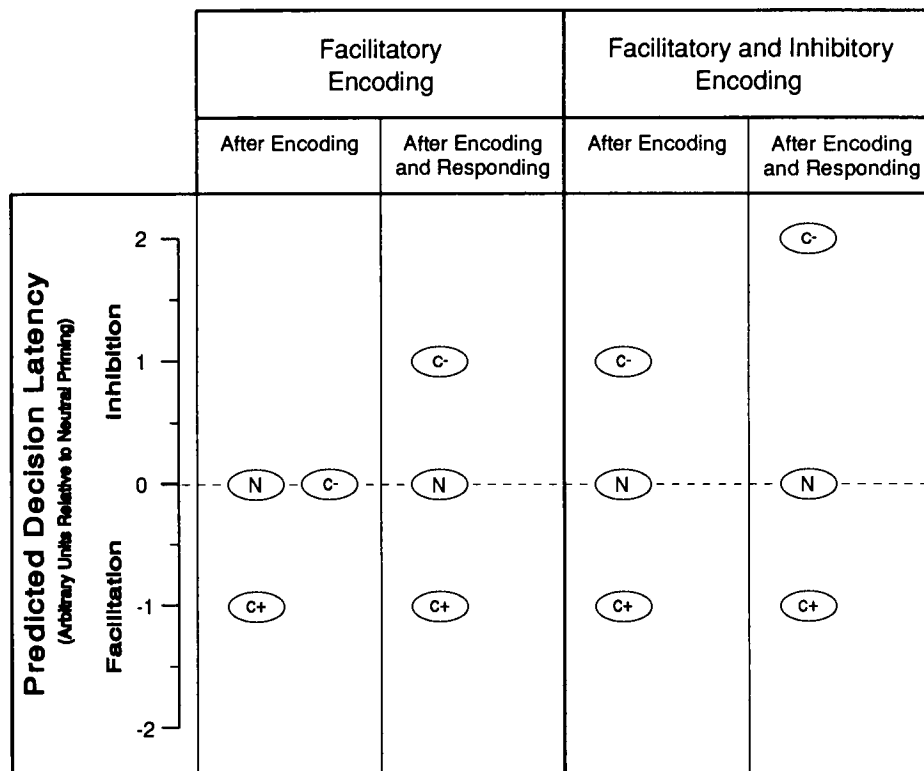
| | Facilitatory Encoding | | Facilitatory and Inhibitory Encoding | |
|---|---|---|---|---|
| | After Encoding | After Encoding and Responding | After Encoding | After Encoding and Responding |
| 2 | | | | C- |
| 1 | | C- | C- | |
| 0 | N C- | N | N | N |
| -1 | C+ | C+ | C+ | C+ |
| -2 | | | | |

Predicted Decision Latency
(Arbitrary Units Relative to Neutral Priming)
Inhibition
Facilitation